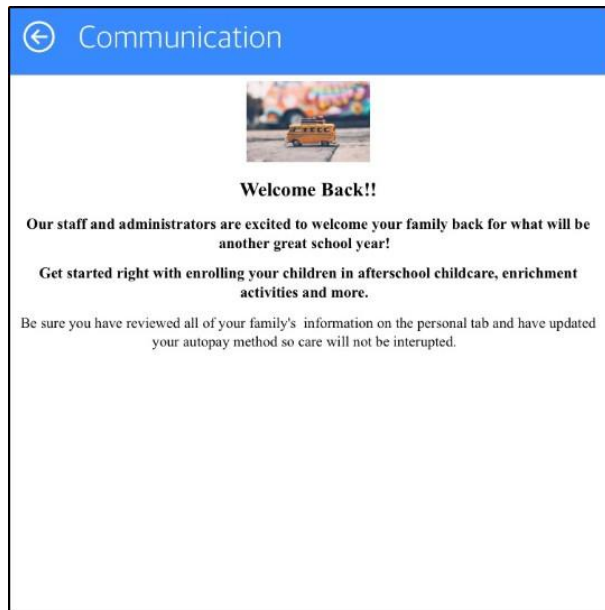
Communication

Welcome Back!!

Our staff and administrators are excited to welcome your family back for what will be another great school year!

Get started right with enrolling your children in afterschool childcare, enrichment activities and more.

Be sure you have reviewed all of your family's information on the personal tab and have updated your autopay method so care will not be interupted.